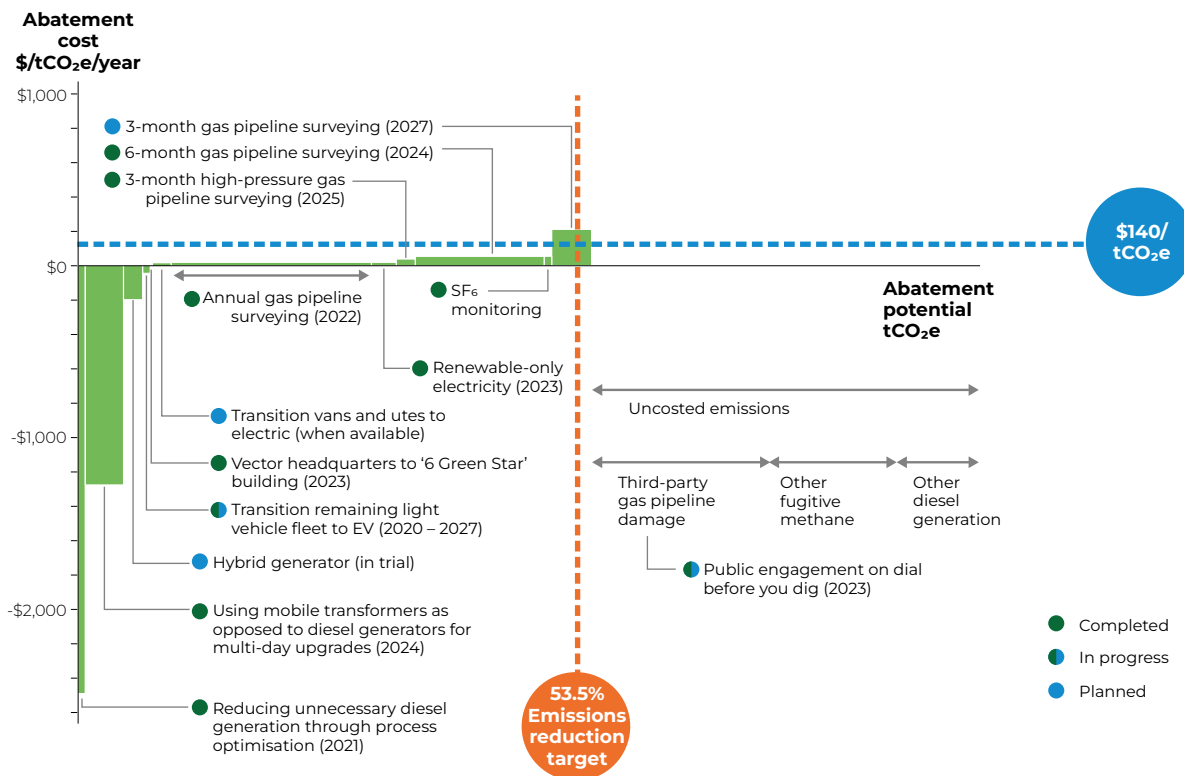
Abatement cost $/tCO₂e/year

$1,000

$0

-$1,000

-$2,000

3-month gas pipeline surveying (2027)

6-month gas pipeline surveying (2024)

3-month high-pressure gas pipeline surveying (2025)

$140/ tCO₂e

Annual gas pipeline surveying (2022)

SF₆ monitoring

Abatement potential tCO₂e

Renewable-only electricity (2023)

Uncosted emissions

Transition vans and utes to electric (when available)

Vector headquarters to '6 Green Star' building (2023)

Third-party gas pipeline damage

Other fugitive methane

Other diesel generation

Transition remaining light vehicle fleet to EV (2020 – 2027)

Hybrid generator (in trial)

Public engagement on dial before you dig (2023)

Using mobile transformers as opposed to diesel generators for multi-day upgrades (2024)

Completed

In progress

Planned

Reducing unnecessary diesel generation through process optimisation (2021)

53.5% Emissions reduction target